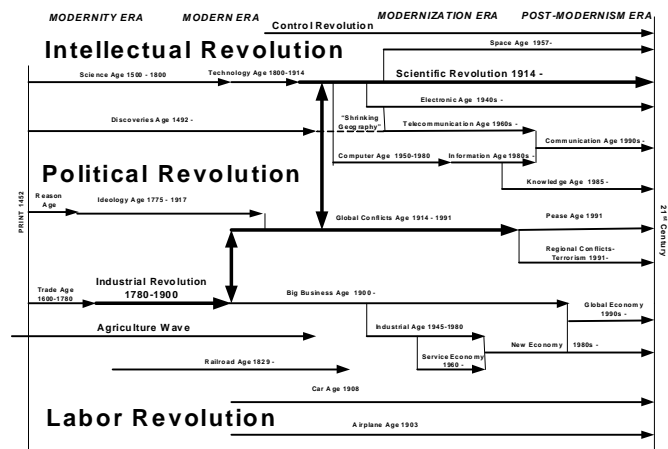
MODERNITY ERA MODERN ERA Control Revolution MODERNIZATION ERA POST-MODERNISM ERA

Intellectual Revolution

Space Age 1957-

Science Age 1500 - 1800

Technology Age 1800-1914

Scientific Revolution 1914 -

Electronic Age 1940s -

Discoveries Age 1492 -

"Shrinking Geography"

Telecommunication Age 1960s -

Communication Age 1990s -

Computer Age 1950-1980

Information Age 1980s

Political Revolution

Knowledge Age 1985 -

PRINT 1452

Reason Age

Ideology Age 1775 - 1917

Global Conflicts Age 1914 - 1991

Pease Age 1991

21st Century

Regional Conflicts-Terrorism 1991-

Trade Age 1600-1780

Industrial Revolution 1780-1900

Big Business Age 1900 -

Global Economy 1990s -

Agriculture Wave

Industrial Age 1945-1980

New Economy 1980s -

Service Economy 1960 -

Railroad Age 1829 -

Car Age 1908

Labor Revolution

Airplane Age 1903